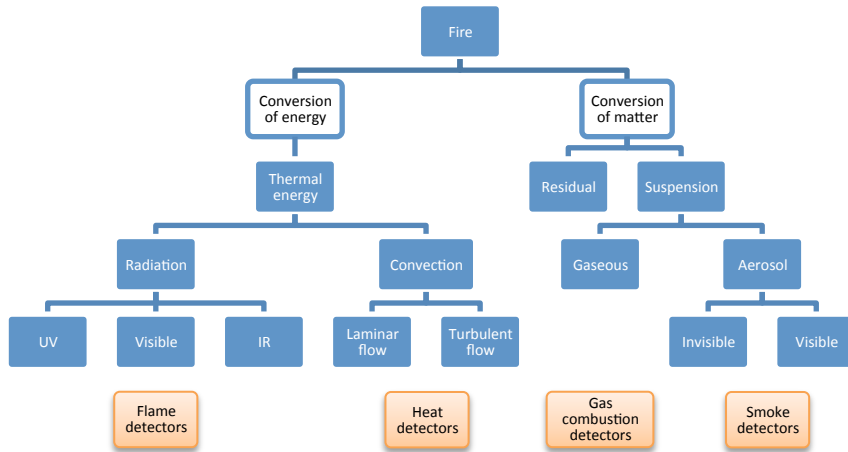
Fire

Conversion of energy

Conversion of matter

Thermal energy

Residual

Suspension

Radiation

Convection

Gaseous

Aerosol

UV

Visible

IR

Laminar flow

Turbulent flow

Invisible

Visible

Flame detectors

Heat detectors

Gas combustion detectors

Smoke detectors